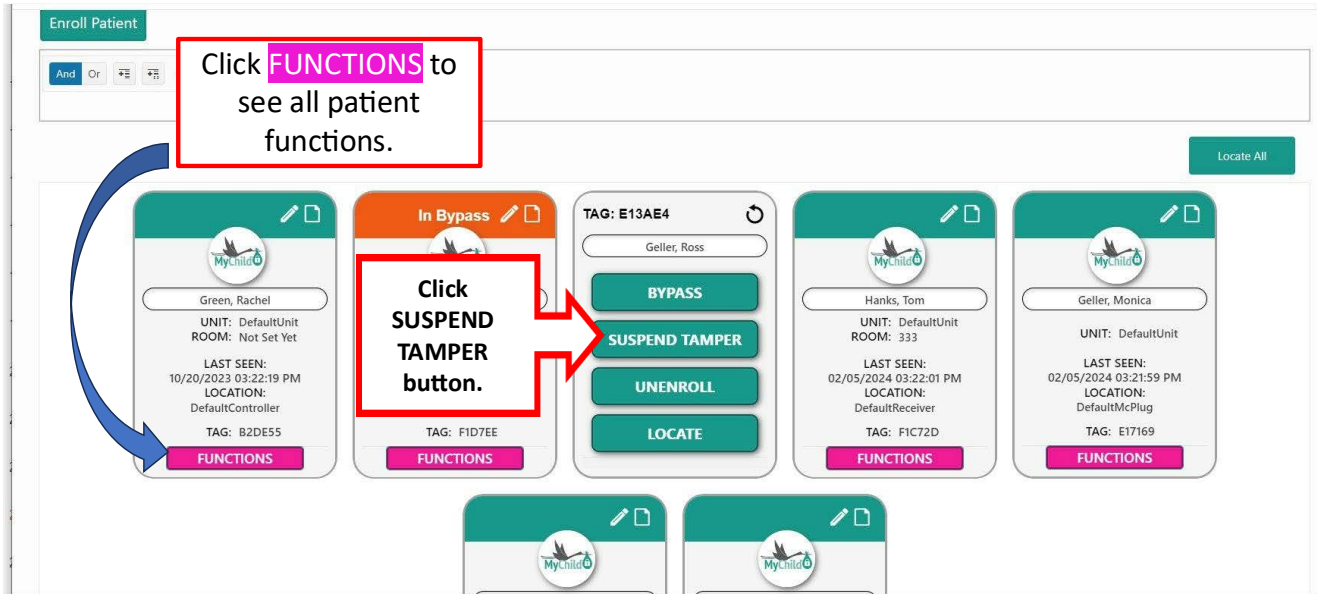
Enroll Patient

And Or

Click FUNCTIONS to see all patient functions.

Locate All

MyChild

Green, Rachel

UNIT: DefaultUnit
ROOM: Not Set Yet

LAST SEEN:
10/20/2023 03:22:19 PM
LOCATION:
DefaultController

TAG: B2DE55

FUNCTIONS

In Bypass

Click SUSPEND TAMPER button.

TAG: F1D7EE

FUNCTIONS

TAG: E13AE4

Geller, Ross

BYPASS

SUSPEND TAMPER

UNENROLL

LOCATE

MyChild

Hanks, Tom

UNIT: DefaultUnit
ROOM: 333

LAST SEEN:
02/05/2024 03:22:01 PM
LOCATION:
DefaultReceiver

TAG: F1C72D

FUNCTIONS

MyChild

Geller, Monica

UNIT: DefaultUnit

LAST SEEN:
02/05/2024 03:21:59 PM
LOCATION:
DefaultMcPlug

TAG: E17169

FUNCTIONS

MyChild

MyChild